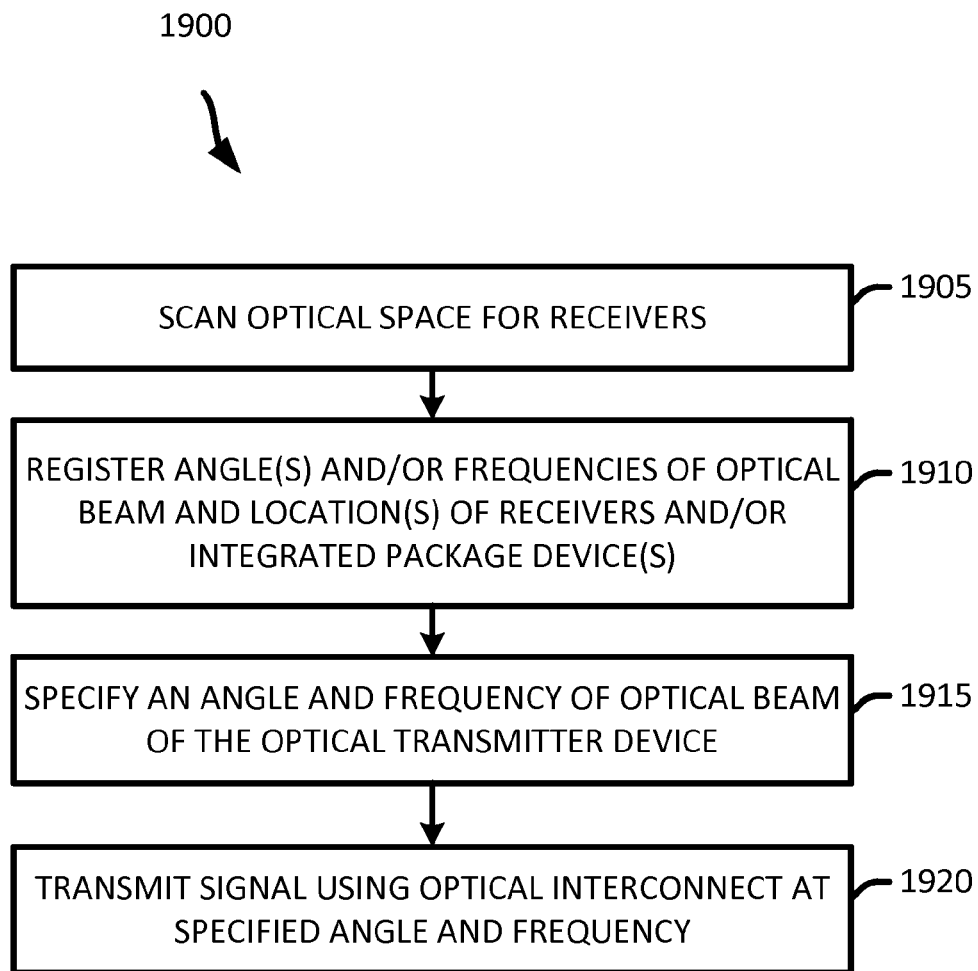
1900

SCAN OPTICAL SPACE FOR RECEIVERS

1905

REGISTER ANGLE(S) AND/OR FREQUENCIES OF OPTICAL BEAM AND LOCATION(S) OF RECEIVERS AND/OR INTEGRATED PACKAGE DEVICE(S)

1910

SPECIFY AN ANGLE AND FREQUENCY OF OPTICAL BEAM OF THE OPTICAL TRANSMITTER DEVICE

1915

TRANSMIT SIGNAL USING OPTICAL INTERCONNECT AT SPECIFIED ANGLE AND FREQUENCY

1920